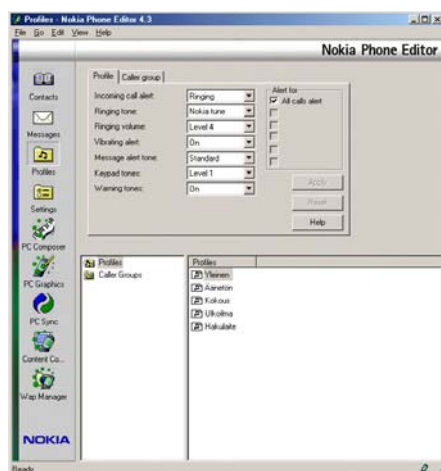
Profiles - Nokia Phone Editor 4.3
File Go Edit View Help

Nokia Phone Editor

Contacts
Messages
Profiles
Settings
PC Composer
PC Graphics
PC Sync
Content Co...
Wap Manager

NOKIA

Profile | Caller group

| | |
|---|---|
| Incoming call alert: | Ringing |
| Ringing tone: | Nokia tune |
| Ringing volume: | Level 4 |
| Vibrating alert: | On |
| Message alert tone: | Standard |
| Keypad tones: | Level 1 |
| Warning tones: | On |

Alert for
All calls alert

Apply
Reset
Help

Profiles
Caller Groups

Profiles
Yleinen
Äänetön
Kokous
Ulkoilma
Hakulaite

Ready